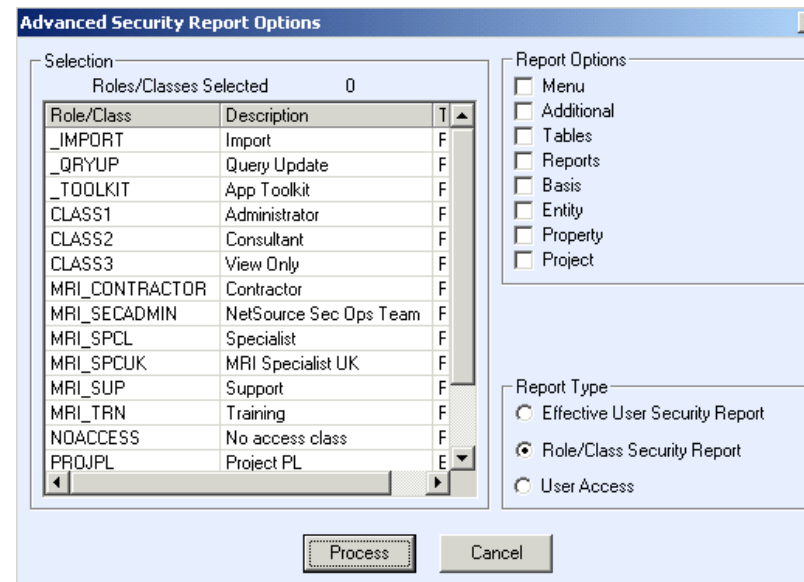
Advanced Security Report Options

Selection

Roles/Classes Selected 0

| Role/Class | Description | T |
|---|---|---|
| _IMPORT | Import | F |
| _QRYUP | Query Update | F |
| _TOOLKIT | App Toolkit | F |
| CLASS1 | Administrator | F |
| CLASS2 | Consultant | F |
| CLASS3 | View Only | F |
| MRI_CONTRACTOR | Contractor | F |
| MRI_SECADMIN | NetSource Sec Ops Team | F |
| MRI_SPCL | Specialist | F |
| MRI_SPCUK | MRI Specialist UK | F |
| MRI_SUP | Support | F |
| MRI_TRN | Training | F |
| NOACCESS | No access class | F |
| PROJPL | Project PL | E |

Report Options
Menu
Additional
Tables
Reports
Basis
Entity
Property
Project

Report Type
Effective User Security Report
Role/Class Security Report
User Access

Process
Cancel